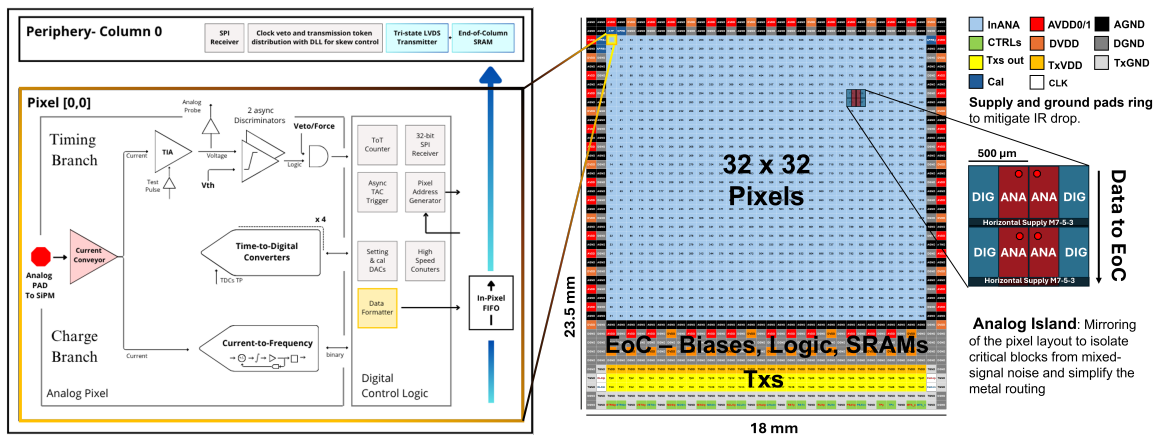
Periphery- Column 0

SPI Receiver

Clock veto and transmission token distribution with DLL for skew control

Tri-state LVDS Transmitter

End-of-Column SRAM

Pixel [0,0]

Timing Branch

Analog Probe

2 async Discriminators

Veto/Force

Current

TIA

Voltage

Logic

Test Pulse

Vth

ToT Counter

32-bit SPI Receiver

Async TAC Trigger

Pixel Address Generator

x 4

Analog PAD To SiPM

Current Conveyor

Time-to-Digital Converters

TDCs TP

Setting & cal DACs

High Speed Conuters

Data Formatter

In-Pixel FIFO

Charge Branch

Current-to-Frequency

Current

binary

Analog Pixel

Digital Control Logic

23.5 mm

32 x 32 Pixels

EoC , Biases Logic, SRAMs

Txs

18 mm

InANA

CTRLs

Txs out

Cal

AVDD0/1

DVDD

TxVDD

CLK

AGND

DGND

TxGND

Supply and ground pads ring to mitigate IR drop.

500 µm

DIG

ANA

ANA

DIG

Horizontal Supply M7-5-3

DIG

ANA

ANA

DIG

Horizontal Supply M7-5-3

Data to EoC

Analog Island: Mirroring of the pixel layout to isolate critical blocks from mixed-signal noise and simplify the metal routing